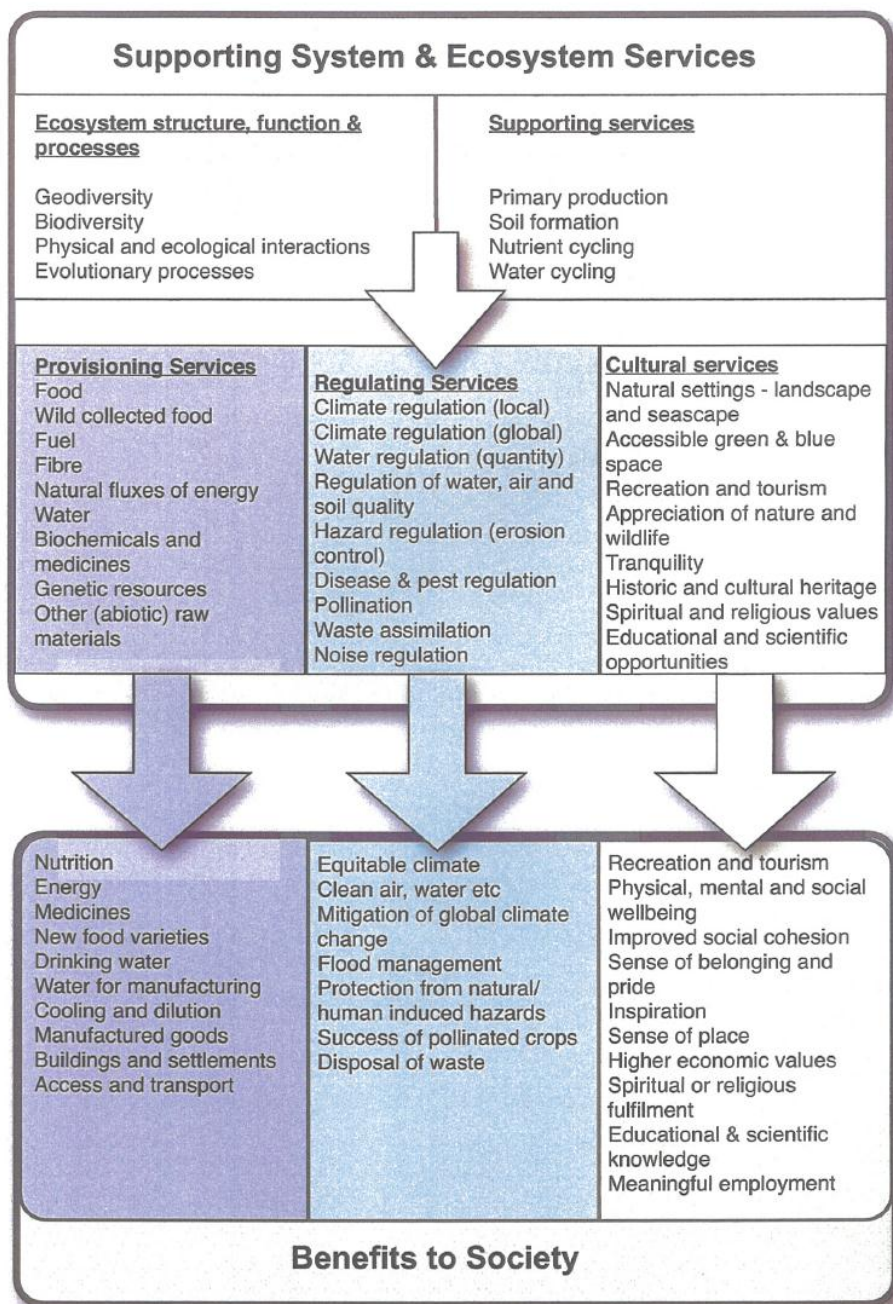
Supporting System & Ecosystem Services

Ecosystem structure, function & processes

Geodiversity
Biodiversity
Physical and ecological interactions
Evolutionary processes

Supporting services

Primary production
Soil formation
Nutrient cycling
Water cycling

Provisioning Services
Food
Wild collected food
Fuel
Fibre
Natural fluxes of energy
Water
Biochemicals and medicines
Genetic resources
Other (abiotic) raw materials

Regulating Services
Climate regulation (local)
Climate regulation (global)
Water regulation (quantity)
Regulation of water, air and soil quality
Hazard regulation (erosion control)
Disease & pest regulation
Pollination
Waste assimilation
Noise regulation

Cultural services
Natural settings - landscape and seascape
Accessible green & blue space
Recreation and tourism
Appreciation of nature and wildlife
Tranquility
Historic and cultural heritage
Spiritual and religious values
Educational and scientific opportunities

Nutrition
Energy
Medicines
New food varieties
Drinking water
Water for manufacturing
Cooling and dilution
Manufactured goods
Buildings and settlements
Access and transport

Equitable climate
Clean air, water etc
Mitigation of global climate change
Flood management
Protection from natural/ human induced hazards
Success of pollinated crops
Disposal of waste

Recreation and tourism
Physical, mental and social wellbeing
Improved social cohesion
Sense of belonging and pride
Inspiration
Sense of place
Higher economic values
Spiritual or religious fulfilment
Educational & scientific knowledge
Meaningful employment

Benefits to Society